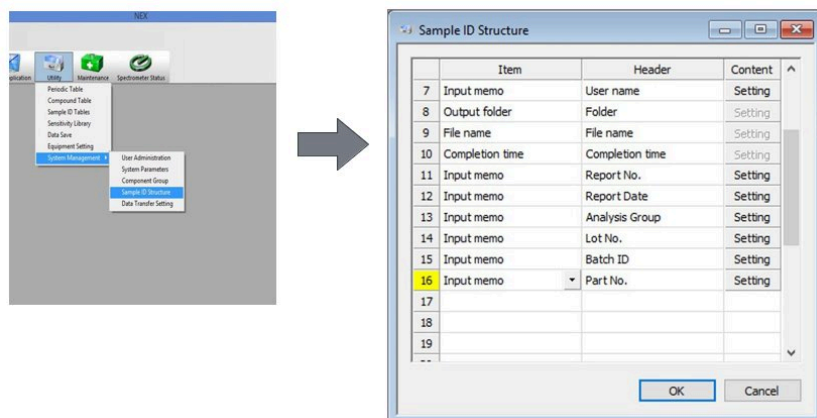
NEX

plication Utility Maintenance Spectrometer Status

Periodic Table
Compound Table
Sample ID Tables
Sensitivity Library
Data Save
Equipment Setting
System Management

User Administration
System Parameters
Component Group
Sample ID Structure
Data Transfer Setting

Sample ID Structure

| | Item | Header | Content |
|---|---|---|---|
| 7 | Input memo | User name | Setting |
| 8 | Output folder | Folder | Setting |
| 9 | File name | File name | Setting |
| 10 | Completion time | Completion time | Setting |
| 11 | Input memo | Report No. | Setting |
| 12 | Input memo | Report Date | Setting |
| 13 | Input memo | Analysis Group | Setting |
| 14 | Input memo | Lot No. | Setting |
| 15 | Input memo | Batch ID | Setting |
| 16 | Input memo | Part No. | Setting |
| 17 | | | |
| 18 | | | |
| 19 | | | |

OK Cancel